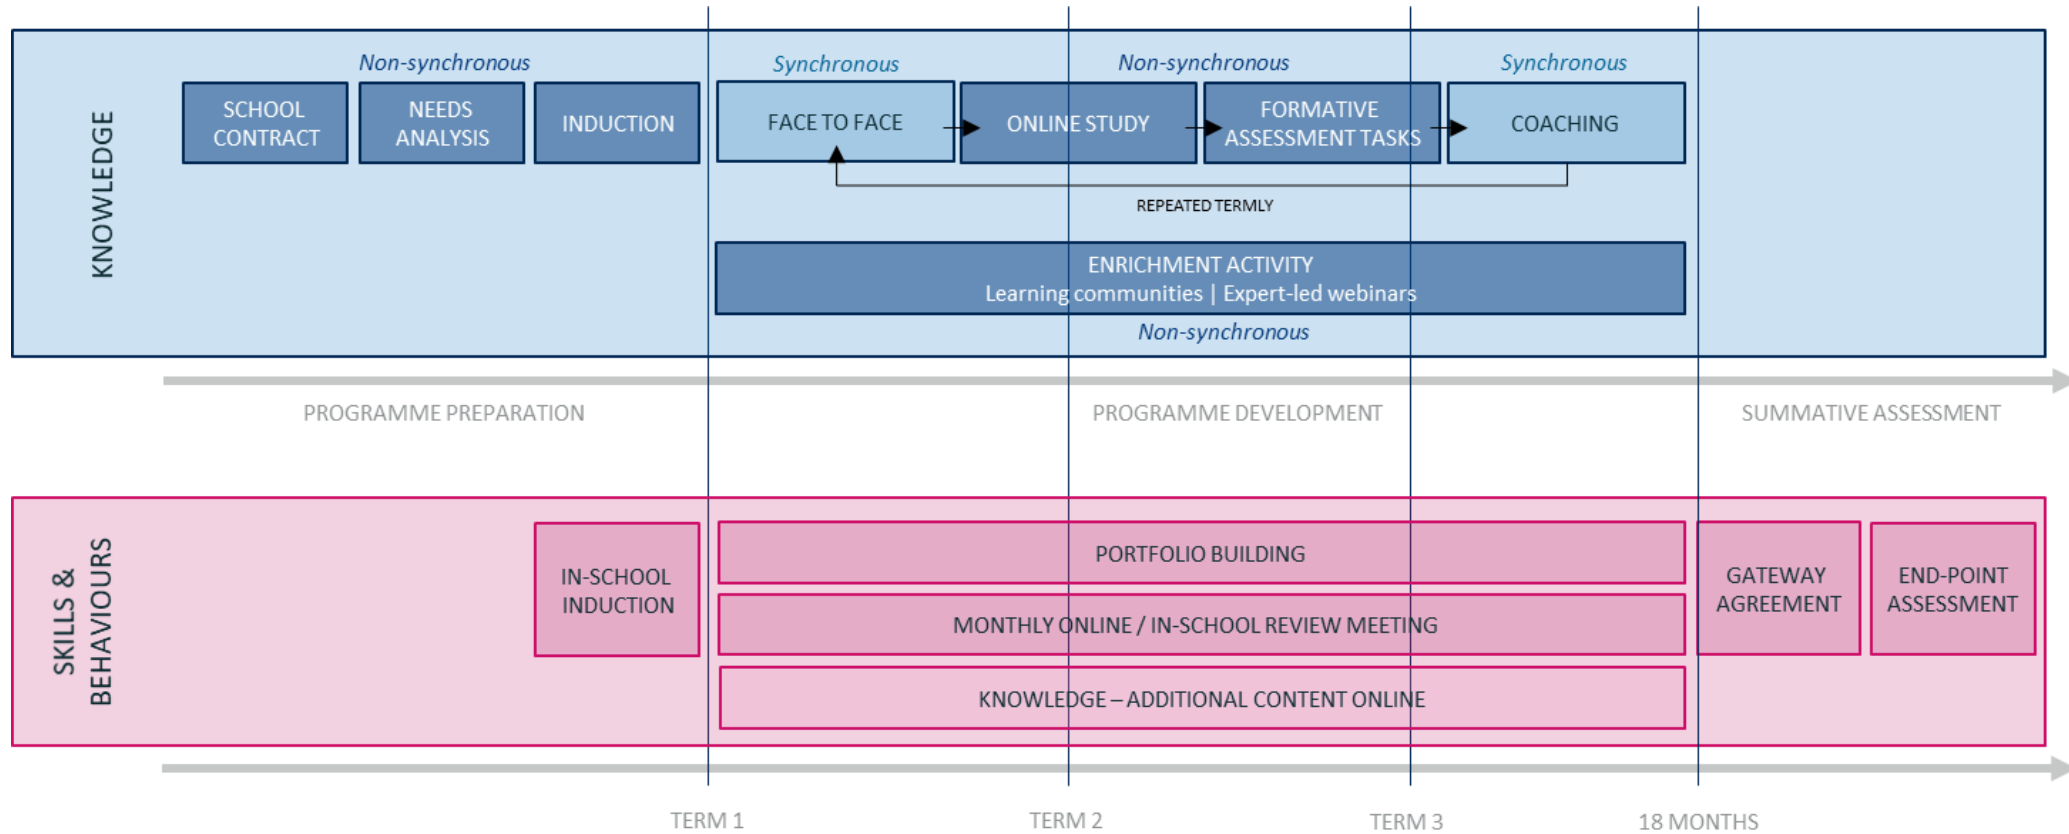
KNOWLEDGE

Non-synchronous

SCHOOL CONTRACT

NEEDS ANALYSIS

INDUCTION

Synchronous

FACE TO FACE

Non-synchronous

ONLINE STUDY

FORMATIVE ASSESSMENT TASKS

Synchronous

COACHING

REPEATED TERMLY

ENRICHMENT ACTIVITY
Learning communities | Expert-led webinars

Non-synchronous

PROGRAMME PREPARATION

PROGRAMME DEVELOPMENT

SUMMATIVE ASSESSMENT

SKILLS & BEHAVIOURS

IN-SCHOOL INDUCTION

PORTFOLIO BUILDING

MONTHLY ONLINE / IN-SCHOOL REVIEW MEETING

KNOWLEDGE – ADDITIONAL CONTENT ONLINE

GATEWAY AGREEMENT

END-POINT ASSESSMENT

TERM 1

TERM 2

TERM 3

18 MONTHS